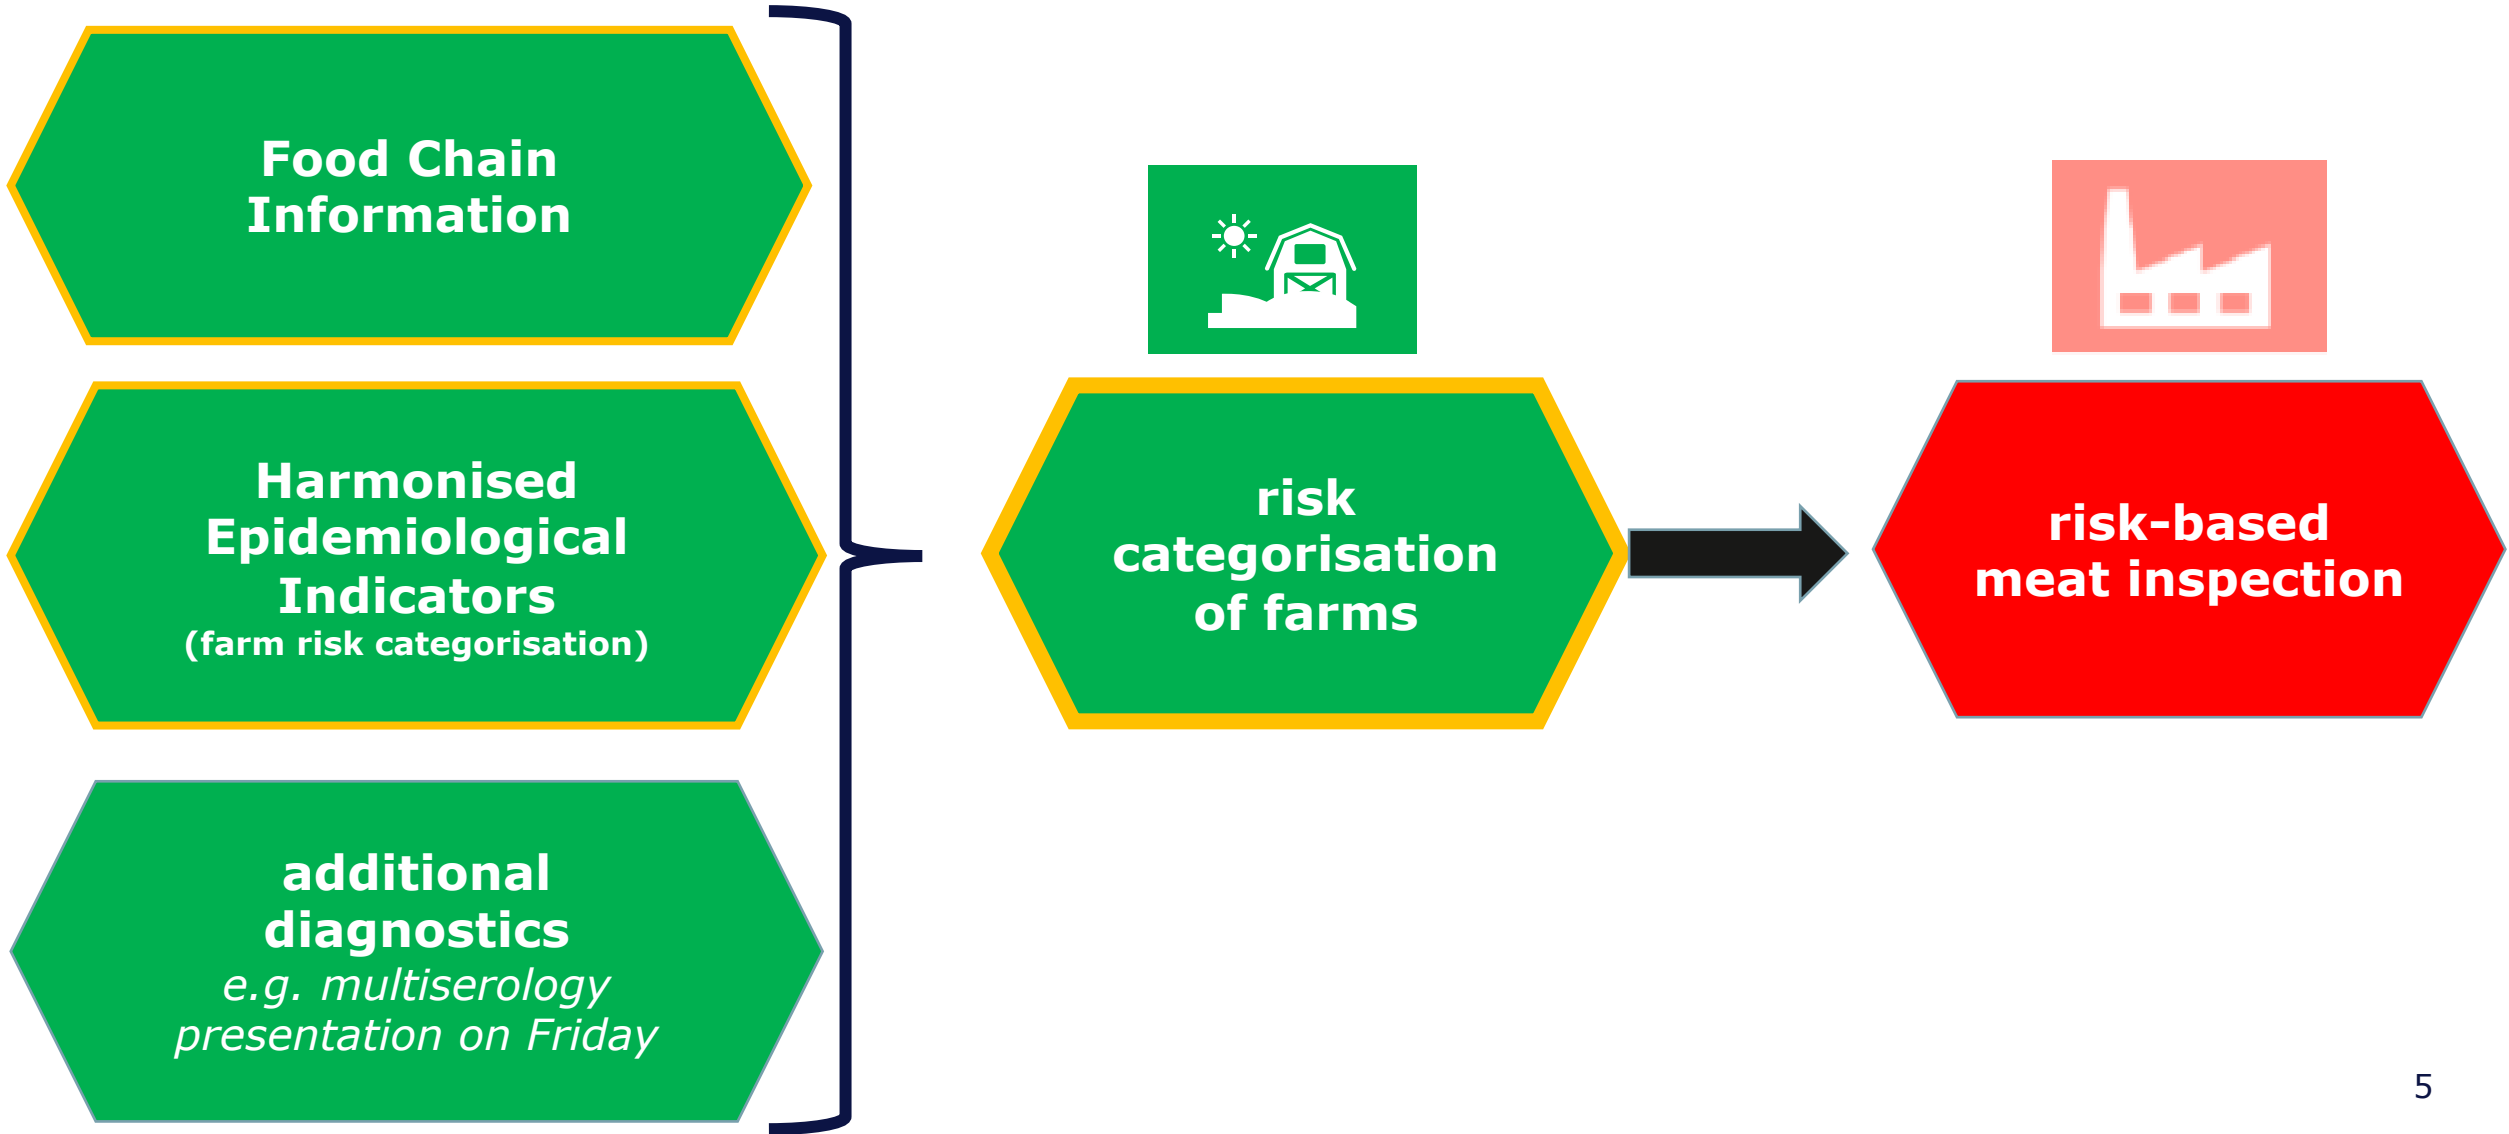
Food Chain Information

Harmonised Epidemiological Indicators
(farm risk categorisation)

additional diagnostics
*e.g. multiserology presentation on Friday*

risk categorisation of farms

risk-based meat inspection

5